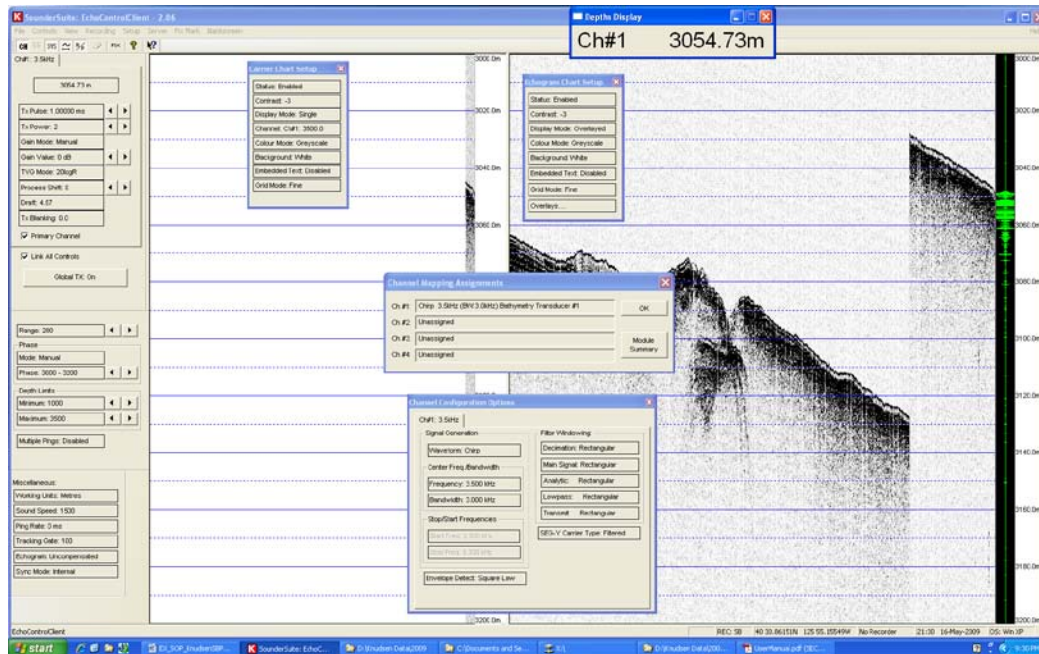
SounderSuite: EchoControlClient - 2.06

File Controls View Recording Setup Server Fix Mark Maintenance

Depth Display

Ch#1 3054.73m

Ch#: 3.5kHz

3054.73 m

Tx Pulse: 1.00000 ms

Tx Power: 2

Gain Mode: Manual

Gain Value: 0 dB

TVG Mode: 20logR

Process Shift: 0

Draft: 4.57

Tx Blanking: 0.0

Primary Channel

Link All Controls

Global TX: On

Range: 200

Phase

Mode: Manual

Phase: 3000 - 3200

Depth Limits

Minimum: 1000

Maximum: 3500

Multiple Pings: Disabled

Miscellaneous:

Working Units: Metres

Sound Speed: 1530

Ping Rate: 0 ms

Tracking Gate: 100

Echogram: Uncompensated

Sync Mode: Internal

Carrier Chart Setup

Status: Enabled

Contrast: -3

Display Mode: Single

Channel: Ch#1: 3500.0

Colour Mode: Greyscale

Background: White

Embedded Text: Disabled

Grid Mode: Fine

Echogram Chart Setup

Status: Enabled

Contrast: -3

Display Mode: Overlayed

Colour Mode: Greyscale

Background: White

Embedded Text: Disabled

Grid Mode: Fine

Overlays...

3000.0m

3020.0m

3040.0m

3060.0m

3080.0m

3100.0m

3120.0m

3140.0m

3160.0m

3180.0m

3200.0m

Channel Mapping Assignments

Ch #1 Chirp: 3.5kHz (BW:3.0kHz) Bathymetry Transducer #1

Ch #2 Unassigned

Ch #3 Unassigned

Ch #4 Unassigned

OK

Module Summary

Channel Configuration Options

Ch#1: 3.5kHz

Signal Generation

Waveform: Chirp

Center Freq./Bandwidth

Frequency: 3.500 kHz

Bandwidth: 3.000 kHz

Stop/Start Frequencies

Start Freq: 2.000 kHz

Stop Freq: 5.000 kHz

Envelope Detect: Square Law

Filter Windowing

Decimation: Rectangular

Main Signal: Rectangular

Analytic: Rectangular

Lowpass: Rectangular

Transmit: Rectangular

SEG-Y Carrier Type: Filtered

EchoControlClient

REC: SB 40 10.86151N 125 55.15549W No Recorder 21:30 16-May-2009 OS: Win XP

start

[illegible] SounderSuite: EchoC... D:\Knudsen Data\2009 C:\Documents and Se... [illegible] D:\Knudsen Data\200... UserManual.pdf (SEC... 9:30 PM